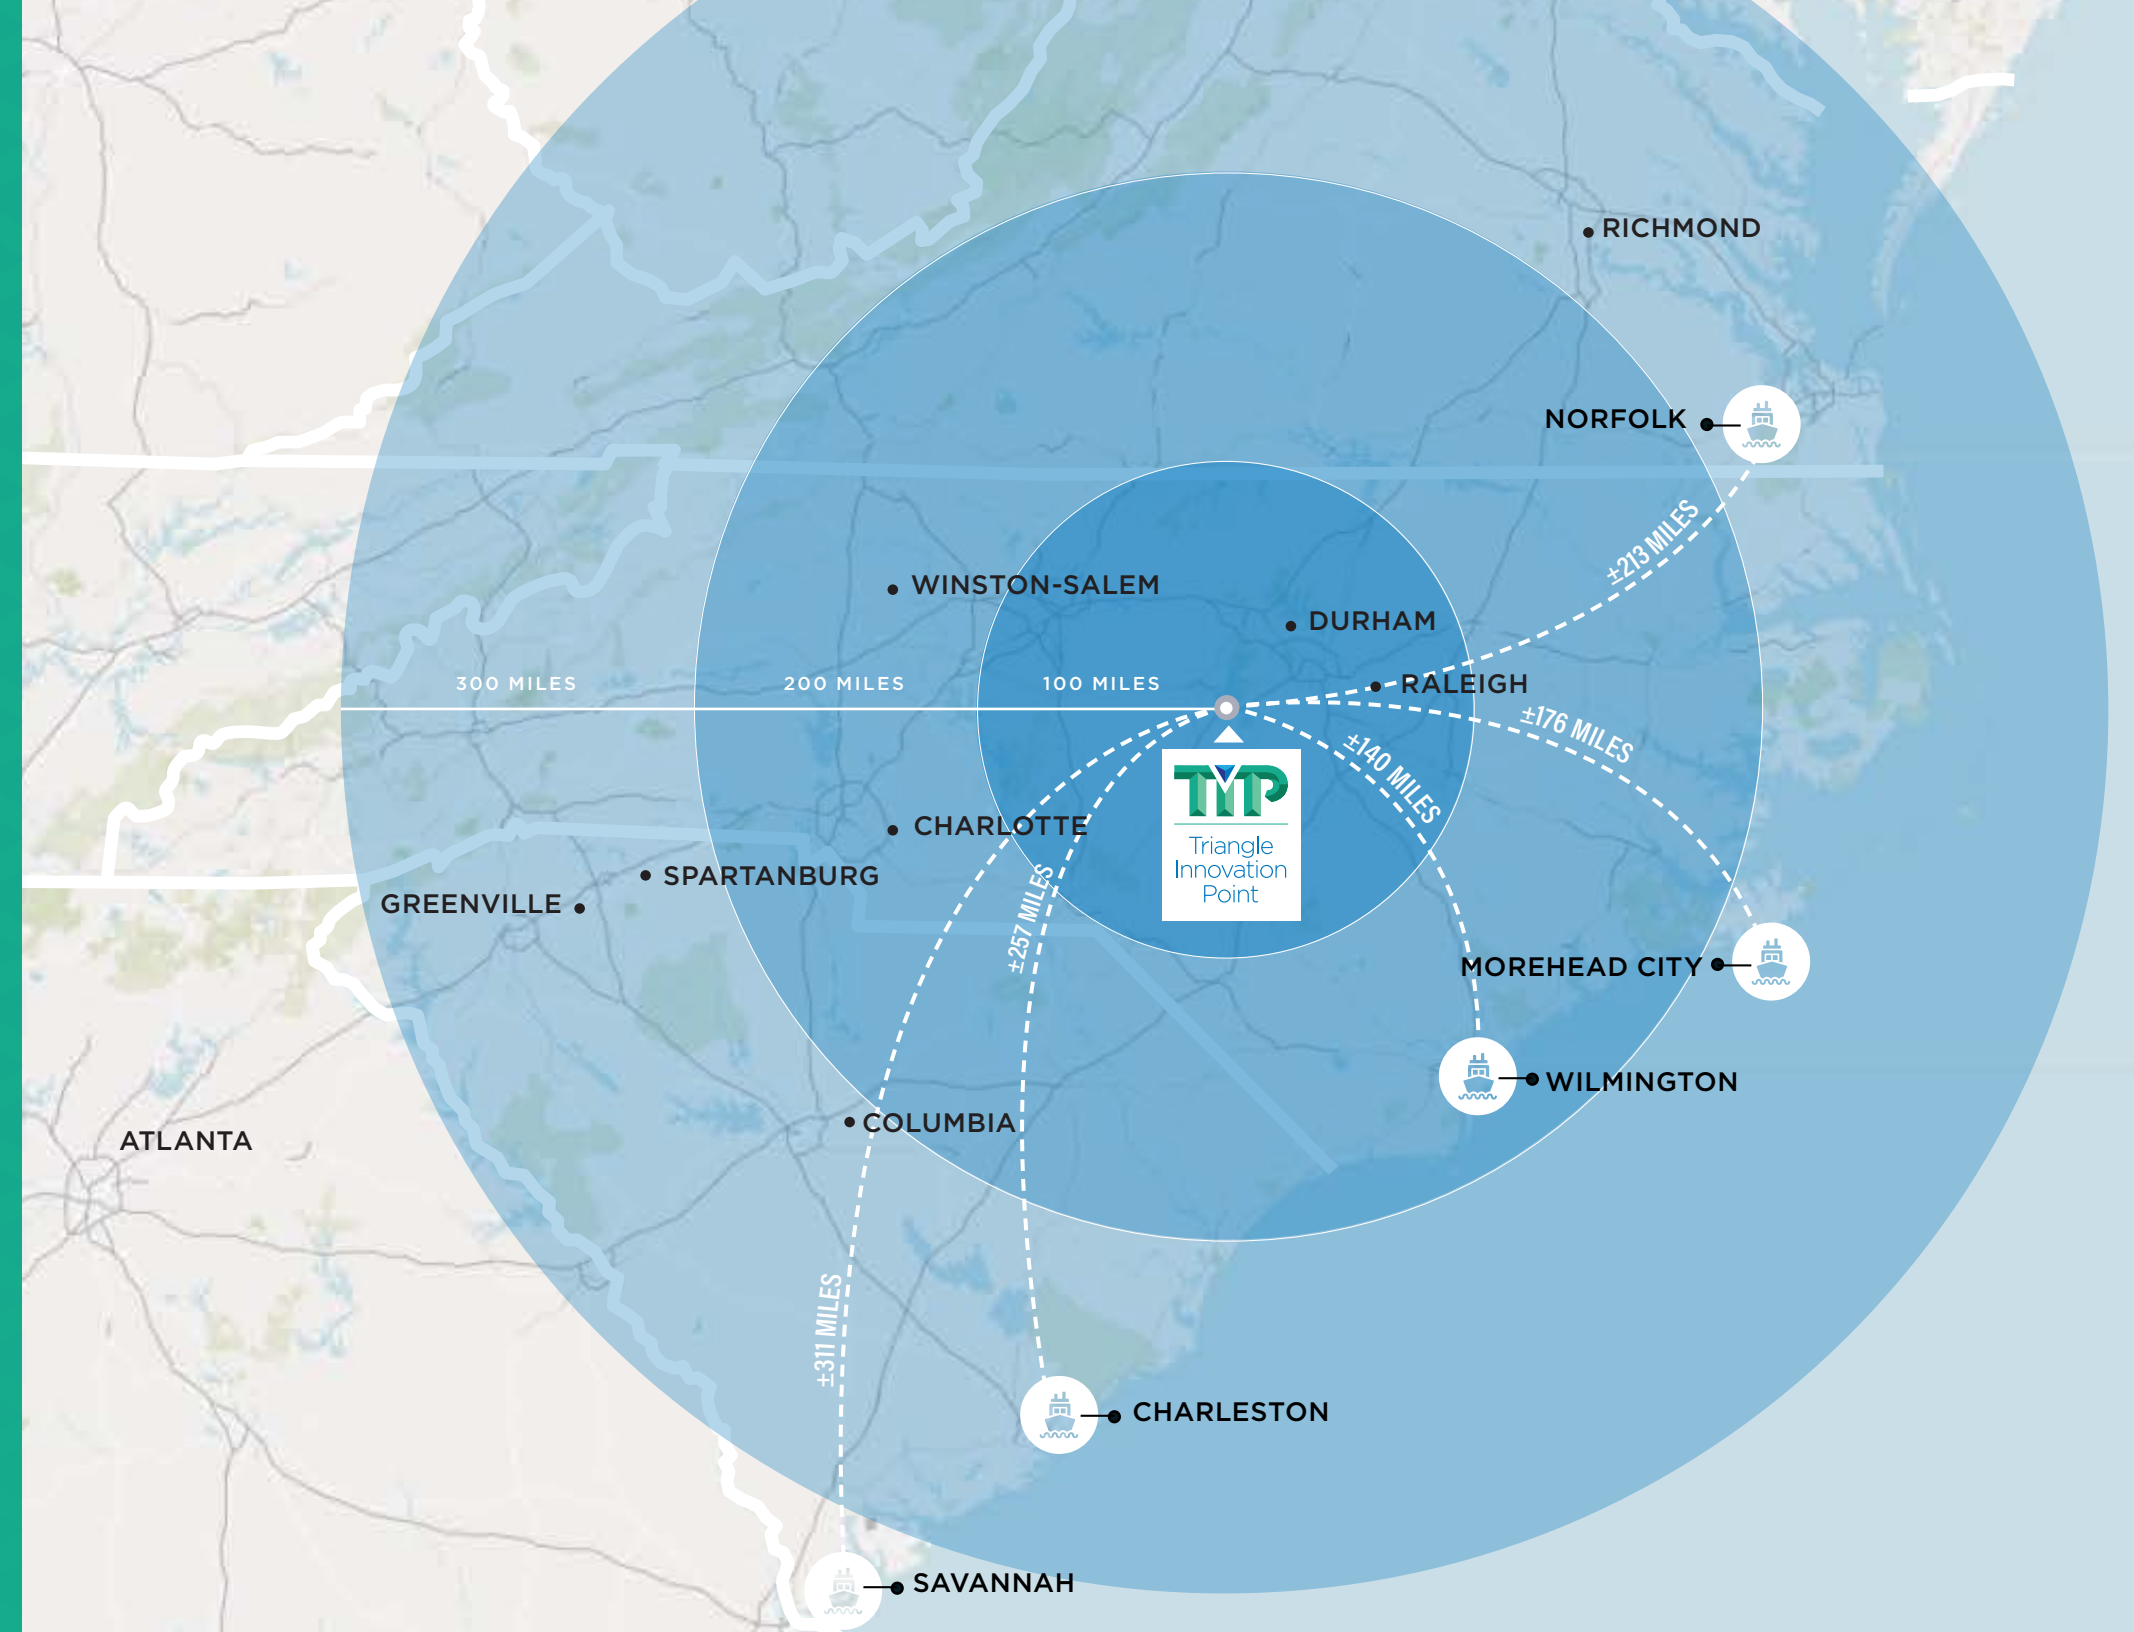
RICHMOND

NORFOLK

±213 MILES

WINSTON-SALEM

DURHAM

300 MILES

200 MILES

100 MILES

RALEIGH

±176 MILES

±140 MILES

TIP

Triangle Innovation Point

CHARLOTTE

SPARTANBURG

GREENVILLE

±257 MILES

MOREHEAD CITY

WILMINGTON

COLUMBIA

ATLANTA

±311 MILES

CHARLESTON

SAVANNAH